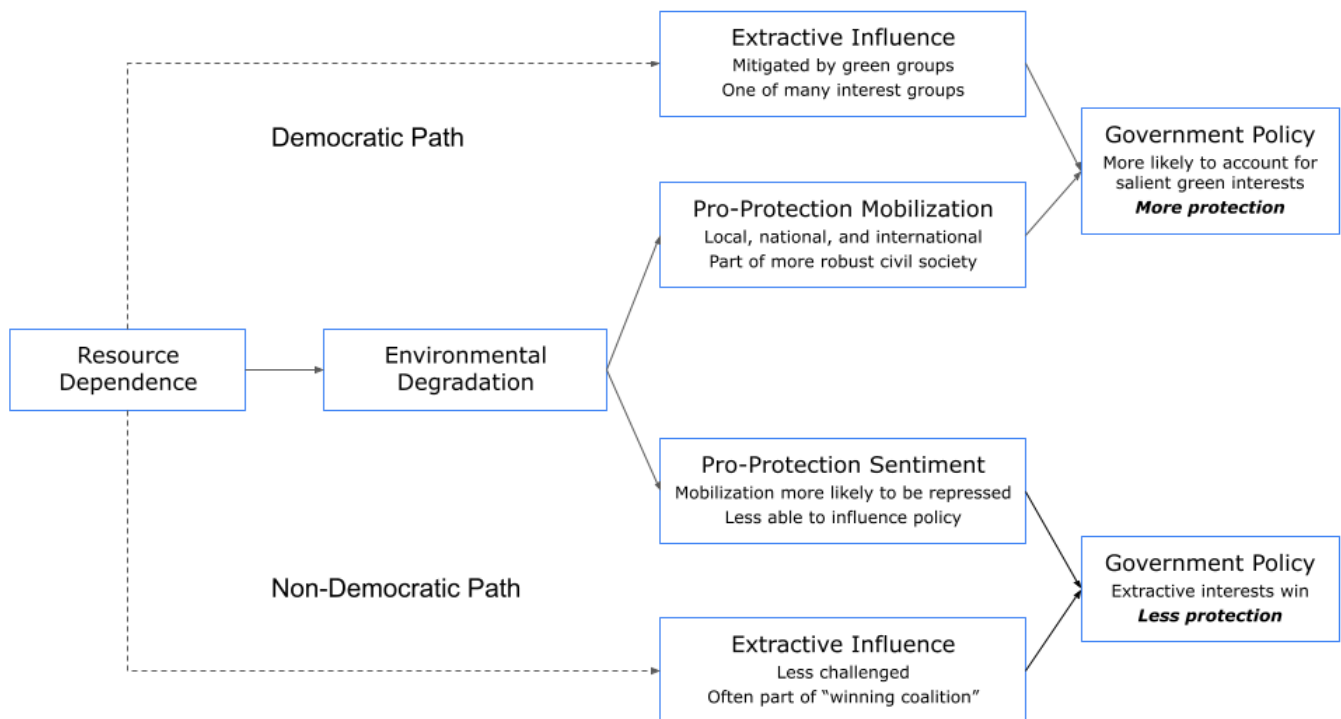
Extractive Influence
Mitigated by green groups
One of many interest groups

Democratic Path

Government Policy
More likely to account for salient green interests
*More protection*

Pro-Protection Mobilization
Local, national, and international
Part of more robust civil society

Resource Dependence

Environmental Degradation

Pro-Protection Sentiment
Mobilization more likely to be repressed
Less able to influence policy

Government Policy
Extractive interests win
*Less protection*

Non-Democratic Path

Extractive Influence
Less challenged
Often part of "winning coalition"